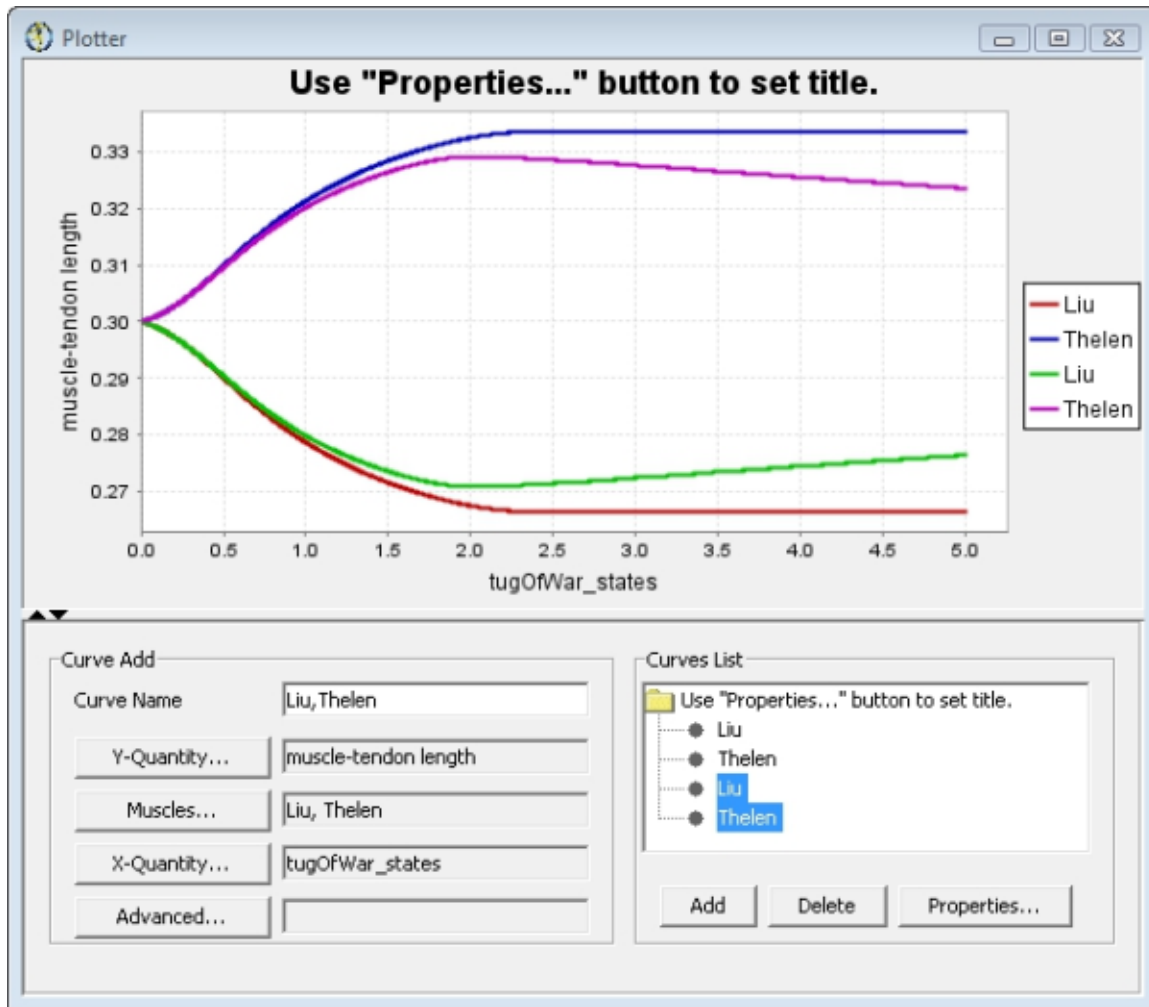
Plotter

Use "Properties..." button to set title.

muscle-tendon length

0.33
0.32
0.31
0.30
0.29
0.28
0.27

0.0 0.5 1.0 1.5 2.0 2.5 3.0 3.5 4.0 4.5 5.0

tugOfWar_states

Liu
Thelen
Liu
Thelen

Curve Add

Curve Name | Liu,Thelen

Y-Quantity... | muscle-tendon length

Muscles... | Liu, Thelen

X-Quantity... | tugOfWar_states

Advanced...

Curves List

Use "Properties..." button to set title.
Liu
Thelen
Liu
Thelen

Add | Delete | Properties...